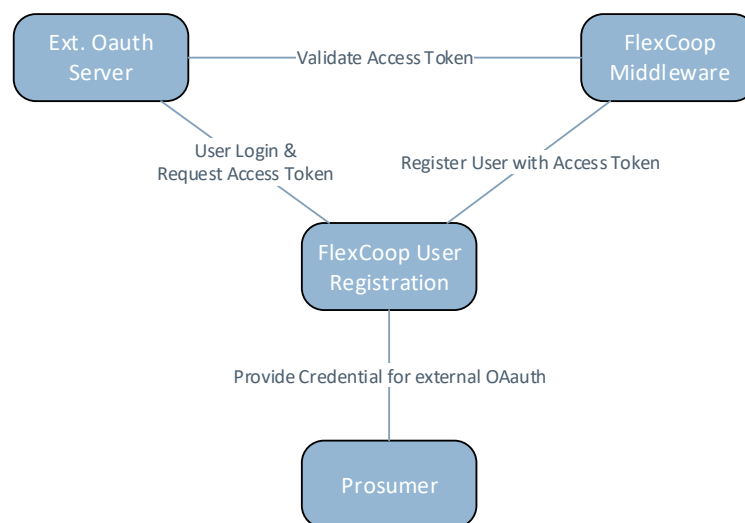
Ext. Oauth Server

Validate Access Token

FlexCoop Middleware

User Login & Request Access Token

Register User with Access Token

FlexCoop User Registration

Provide Credential for external OAauth

Prosumer